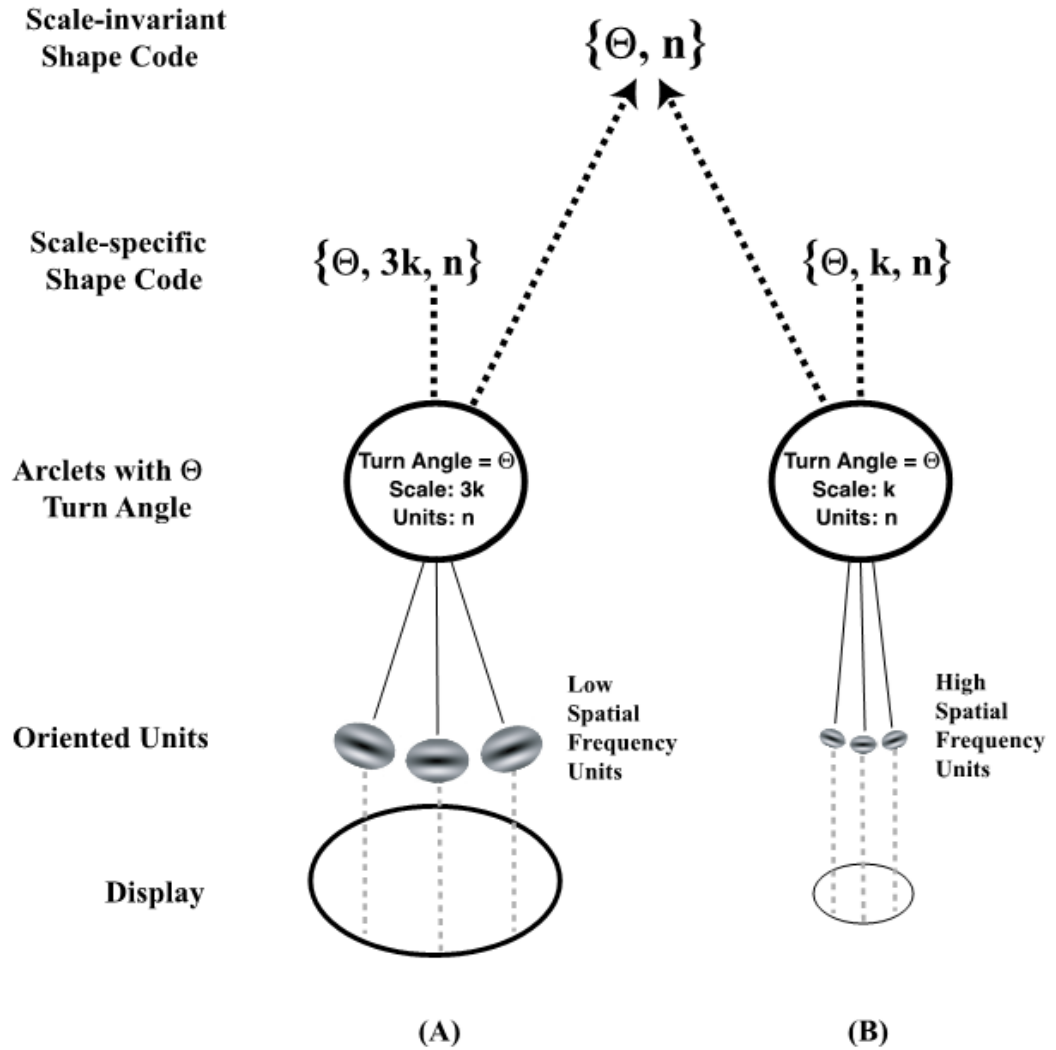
Scale-invariant Shape Code

$\{\Theta, n\}$

Scale-specific Shape Code

$\{\Theta, 3k, n\}$

$\{\Theta, k, n\}$

Arclets with $\Theta$ Turn Angle

Turn Angle = $\Theta$
Scale: 3k
Units: n

Turn Angle = $\Theta$
Scale: k
Units: n

Oriented Units

Low Spatial Frequency Units

High Spatial Frequency Units

Display

(A)

(B)